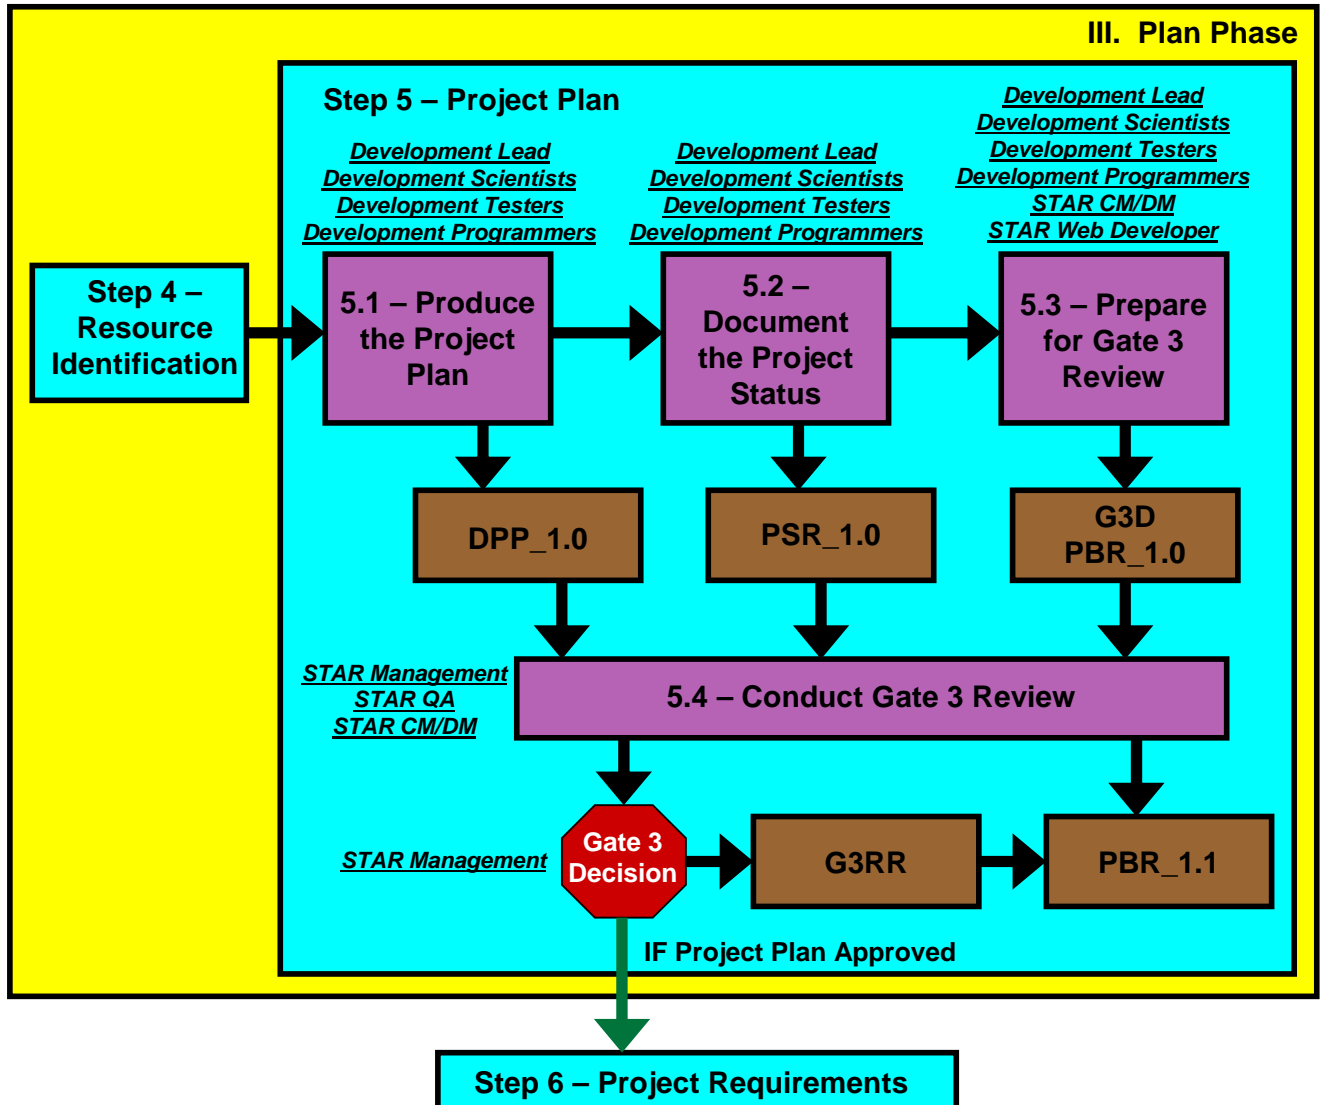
III. Plan Phase

Step 5 – Project Plan

Step 4 – Resource Identification

Development Lead
Development Scientists
Development Testers
Development Programmers

5.1 – Produce the Project Plan

Development Lead
Development Scientists
Development Testers
Development Programmers

5.2 – Document the Project Status

Development Lead
Development Scientists
Development Testers
Development Programmers
STAR CM/DM
STAR Web Developer

5.3 – Prepare for Gate 3 Review

DPP_1.0

PSR_1.0

G3D PBR_1.0

STAR Management
STAR QA
STAR CM/DM

5.4 – Conduct Gate 3 Review

STAR Management

Gate 3 Decision

G3RR

PBR_1.1

IF Project Plan Approved

Step 6 – Project Requirements